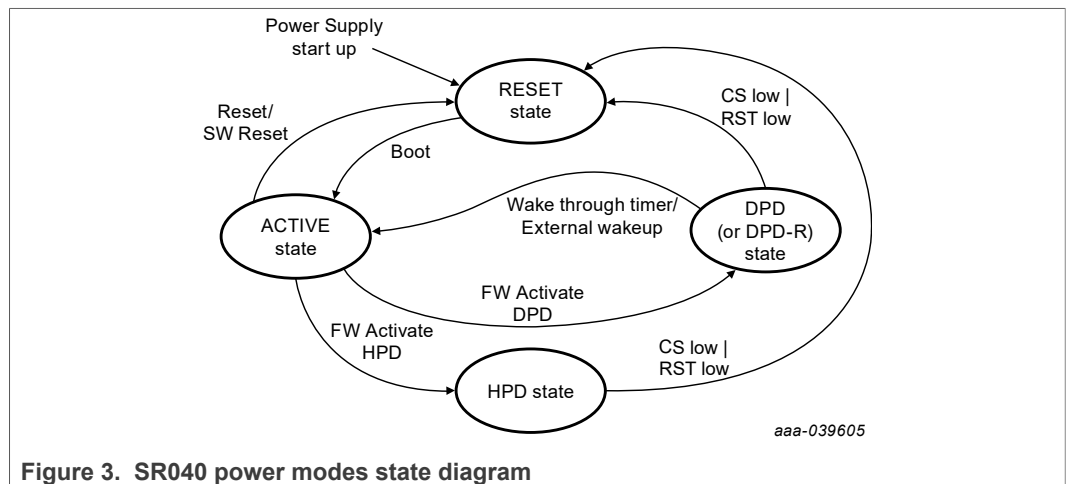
Power Supply start up

RESET state

Reset/ SW Reset

CS low | RST low

Boot

ACTIVE state

Wake through timer/ External wakeup

DPD (or DPD-R) state

FW Activate DPD

FW Activate HPD

CS low | RST low

HPD state

aaa-039605

Figure 3. SR040 power modes state diagram